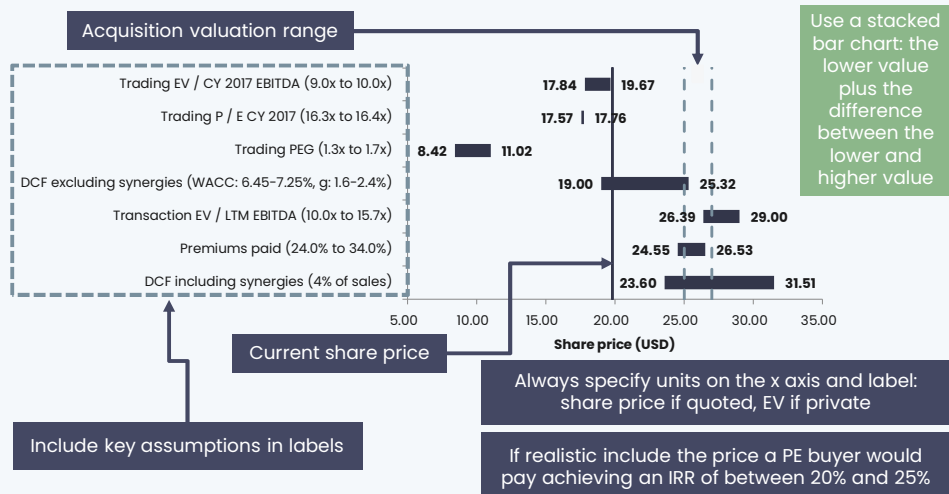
Acquisition valuation range

Use a stacked bar chart: the lower value plus the difference between the lower and higher value

Trading EV / CY 2017 EBITDA (9.0x to 10.0x)
Trading P / E CY 2017 (16.3x to 16.4x)
Trading PEG (1.3x to 1.7x)
DCF excluding synergies (WACC: 6.45-7.25%, g: 1.6-2.4%)
Transaction EV / LTM EBITDA (10.0x to 15.7x)
Premiums paid (24.0% to 34.0%)
DCF including synergies (4% of sales)

17.84 19.67
17.57 17.76
8.42 11.02
19.00 25.32
26.39 29.00
24.55 26.53
23.60 31.51

5.00 10.00 15.00 20.00 25.00 30.00 35.00
Share price (USD)

Current share price

Always specify units on the x axis and label: share price if quoted, EV if private

Include key assumptions in labels

If realistic include the price a PE buyer would pay achieving an IRR of between 20% and 25%